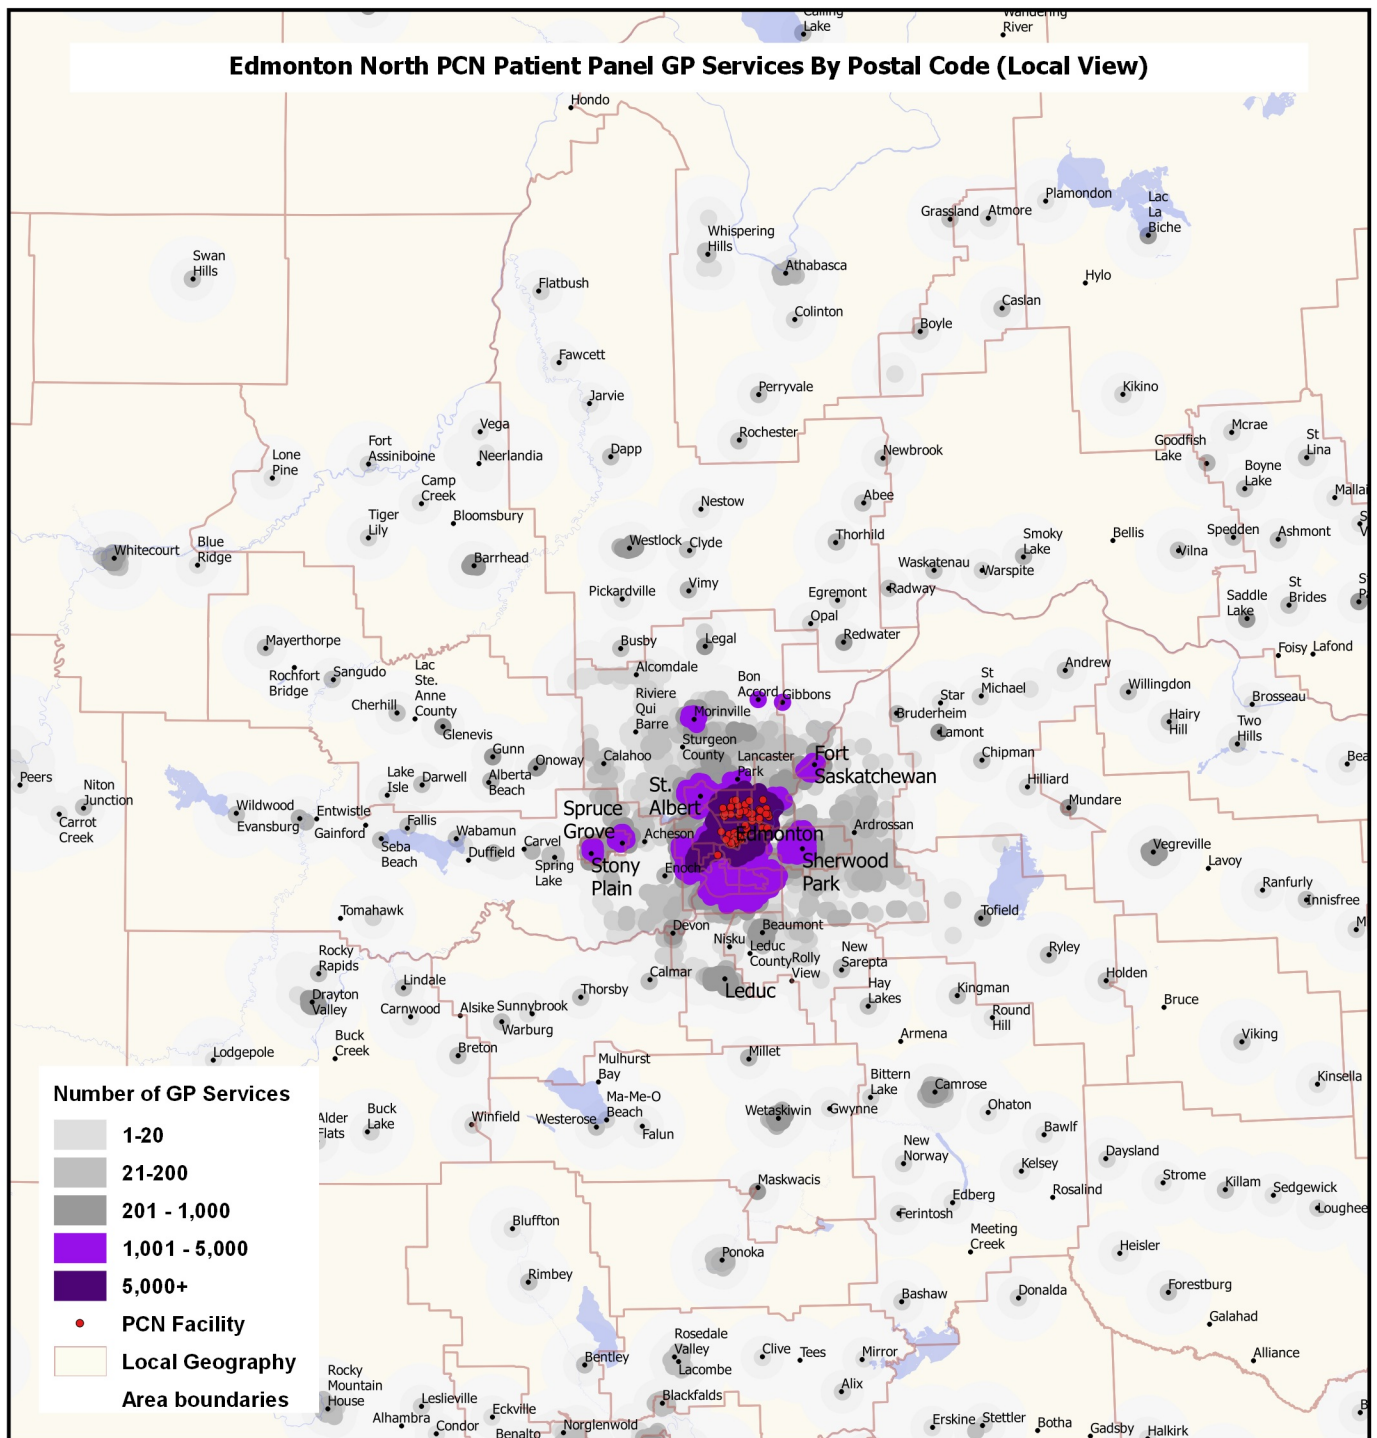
Edmonton North PCN Patient Panel GP Services By Postal Code (Local View)

Calling Lake
Wandering River
Hondo
Plamondon
Lac La Biche
Grassland
Atmore
Whispering Hills
Swan Hills
Athabasca
Hylo
Flatbush
Colinton
Caslan
Boyle
Fawcett
Perryvale
Kikino
Jarvie
Rochester
Goodfish Lake
Mcrae
St Lina
Vega
Fort Assiniboine
Lone Pine
Neerlandia
Dapp
Newbrook
Boyne Lake
Mallai
Camp Creek
Abee
Nestow
Tiger Lily
Bloomsbury
Thorhild
Smoky Lake
Bellis
Spedden
Ashmont
Whitecourt
Blue Ridge
Westlock
Clyde
Vilna
Barrhead
Waskatenau
Warspite
Vimy
Pickardville
Egremont
Radway
Saddle Lake
St Brides
Opal
Mayerthorpe
Busby
Legal
Redwater
Foisy
Lafond
Sangudo
Rochfort Bridge
Lac Ste. Anne County
Alcomdale
Andrew
St Michael
Bon Accord
Gibbons
Willingdon
Brosseau
Riviere Qui Barre
Star
Cherhill
Morinville
Bruderheim
Hairy Hill
Two Hills
Glenevis
Lamont
Sturgeon County
Gunn
Calahoo
Lancaster Park
Fort Saskatchewan
Chipman
Peers
Niton Junction
Onoway
Lake Isle
Darwell
Alberta Beach
Hilliard
Mundare
St. Albert
Wildwood
Evansburg
Entwistle
Spruce Grove
Carrot Creek
Gainford
Fallis
Wabamun
Acheson
Edmonton
Ardrossan
Vegreville
Seba Beach
Carvel
Duffield
Stony Plain
Lavoy
Spring Lake
Enoch
Sherwood Park
Ranfurly
Innisfree
Tomahawk
Tofield
Devon
Beaumont
Nisku
Leduc County
Rocky Rapids
New Sarepta
Ryley
Rolly View
Holden
Lindale
Calmar
Thorsby
Drayton Valley
Leduc
Hay Lakes
Kingman
Bruce
Carnwood
Alsike
Sunnybrook
Round Hill
Warburg
Armena
Viking
Buck Creek
Breton
Lodgepole
Millet
Mulhurst Bay
Bittern Lake
Kinsella
Camrose
Ma-Me-O Beach
Ohaton
Alder Flats
Buck Lake
Winfield
Westerose
Wetaskiwin
Gwynne
Falun
Bawlf
New Norway
Daysland
Kelsey
Maskwacis
Strome
Killam
Sedgewick
Rosalind
Edberg
Ferintosh
Lougheed
Bluffton
Meeting Creek
Heisler
Ponoka
Rimbey
Forestburg
Bashaw
Donalda
Galahad
Rosedale Valley
Clive
Tees
Mirror
Alliance
Bentley
Lacombe
Rocky Mountain House
Alix
Leslieville
Blackfalds
Eckville
Alhambra
Condor
Benalto
Norglenwold
Erskine
Stettler
Botha
Gadsby
Halkirk

Number of GP Services
1-20
21-200
201 - 1,000
1,001 - 5,000
5,000+
PCN Facility
Local Geography
Area boundaries